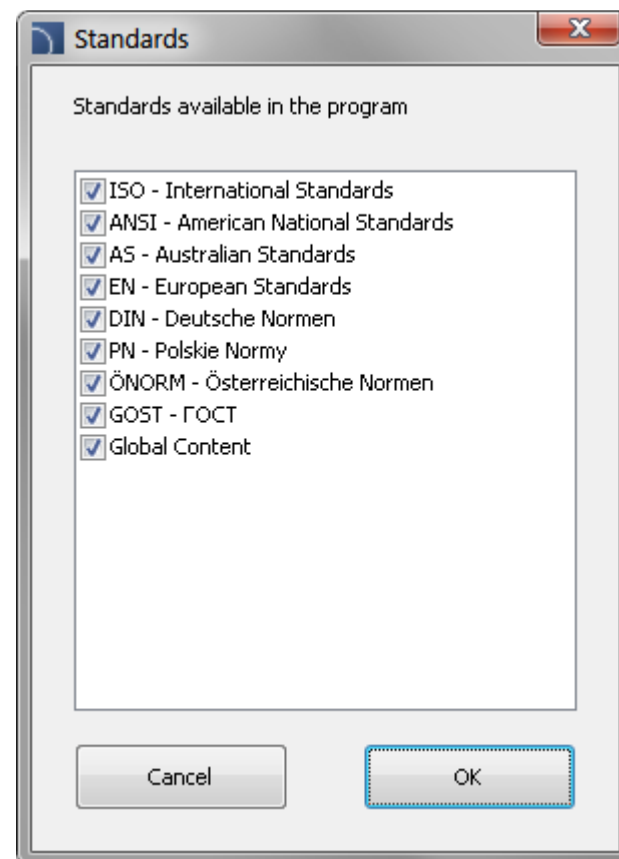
Standards

Standards available in the program

ISO - International Standards
ANSI - American National Standards
AS - Australian Standards
EN - European Standards
DIN - Deutsche Normen
PN - Polskie Normy
ÖNORM - Österreichische Normen
GOST - ГОСТ
Global Content

Cancel

OK